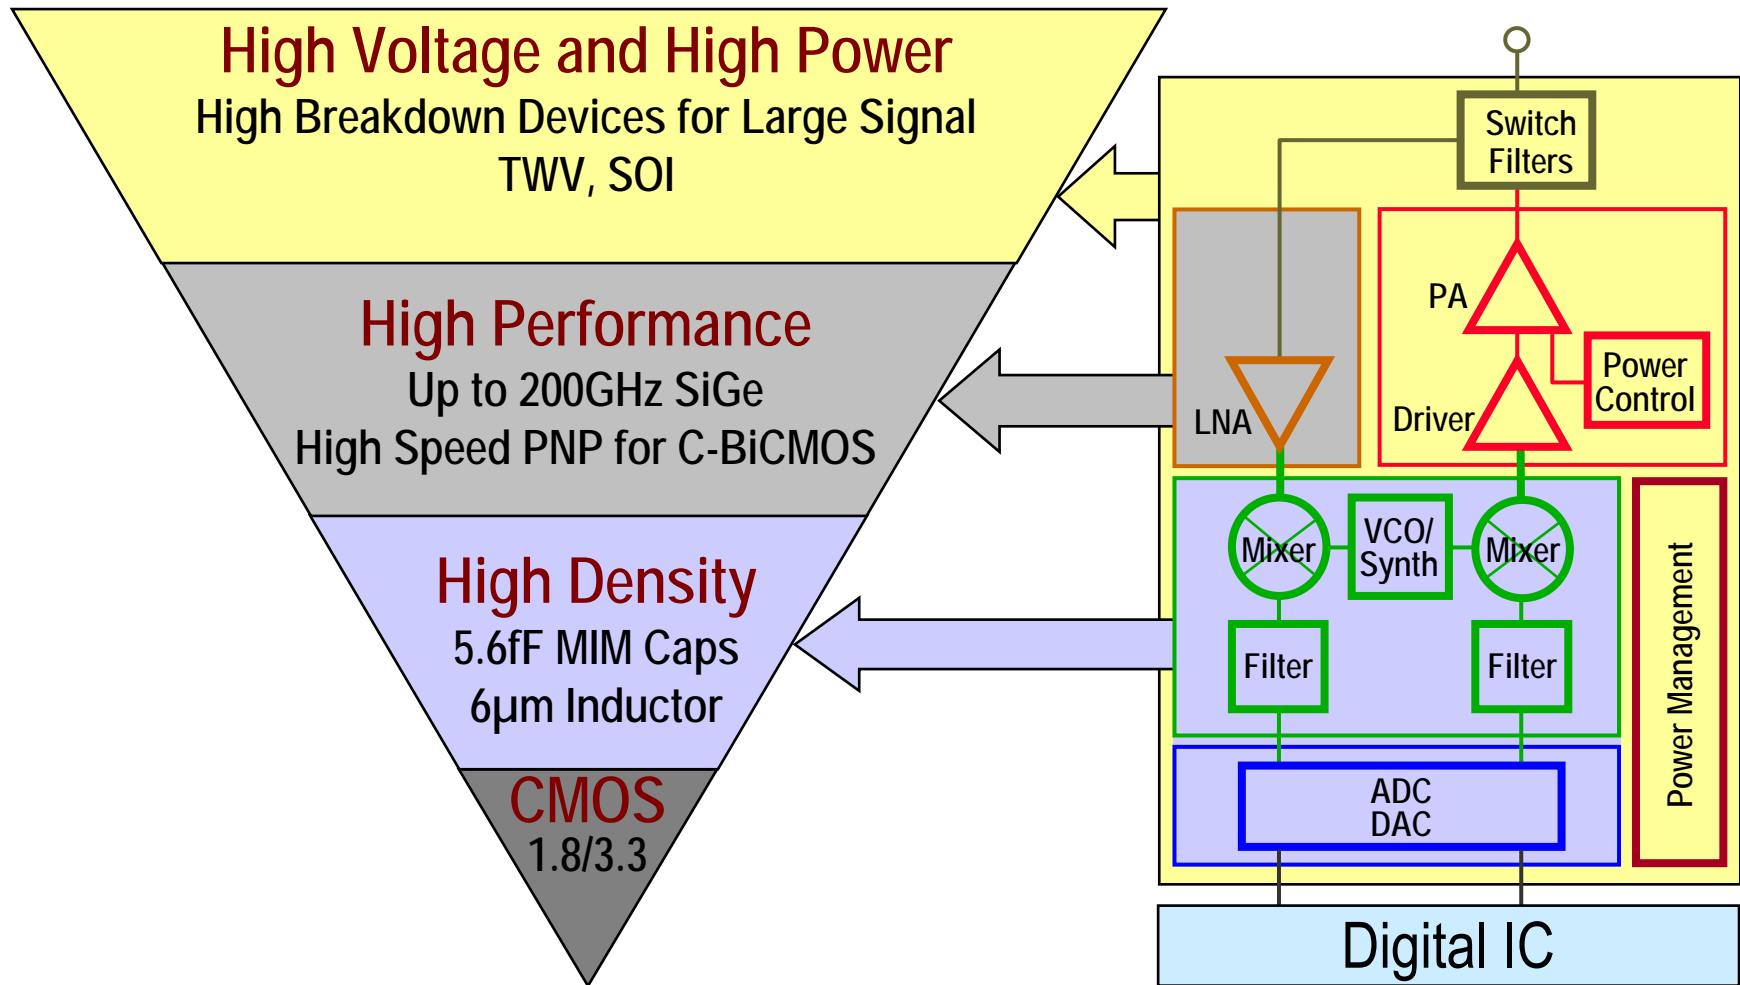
High Voltage and High Power
High Breakdown Devices for Large Signal
TWV, SOI

High Performance
Up to 200GHz SiGe
High Speed PNP for C-BiCMOS

High Density
5.6fF MIM Caps
6μm Inductor

CMOS
1.8/3.3

Switch Filters

PA

Power Control

Driver

LNA

Mixer

VCO/ Synth

Mixer

Filter

Filter

ADC
DAC

Power Management

Digital IC